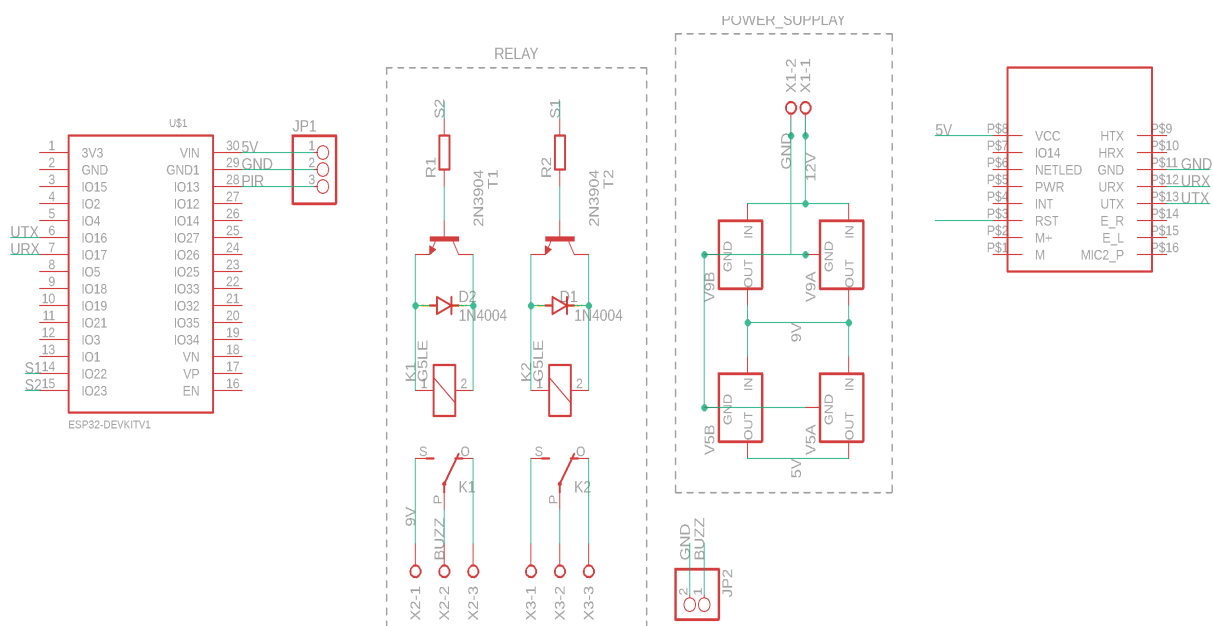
POWER_SUPPLY

RELAY

U$1
1 3V3
2 GND
3 IO15
4 IO2
5 IO4
UTX 6 IO16
URX 7 IO17
8 IO5
9 IO18
10 IO19
11 IO21
12 IO3
13 IO1
S1 14 IO22
S2 15 IO23
VIN 30 5V
GND1 29 GND
IO13 28 PIR
IO12 27
IO14 26
IO27 25
IO26 24
IO25 23
IO33 22
IO32 21
IO35 20
IO34 19
VN 18
VP 17
EN 16
ESP32-DEVKITV1

JP1
1
2
3

S2
R1
2N3904
T1
D2
1N4004
K1
G5LE
1
2
S
O
P
K1
9V
BUZZ
X2-1
X2-2
X2-3

S1
R2
2N3904
T2
D1
1N4004
K2
G5LE
1
2
S
O
P
K2
X3-1
X3-2
X3-3

X1-2
X1-1
GND
12V
GND
IN
OUT
V9B
GND
IN
OUT
V9A
9V
GND
IN
OUT
V5B
GND
IN
OUT
V5A
5V

GND
BUZZ
2
1
JP2

5V
P$8 VCC
P$7 IO14
P$6 NETLED
P$5 PWR
P$4 INT
P$3 RST
P$2 M+
P$1 M
HTX P$9
HRX P$10
GND P$11 GND
URX P$12 URX
UTX P$13 UTX
E_R P$14
E_L P$15
MIC2_P P$16